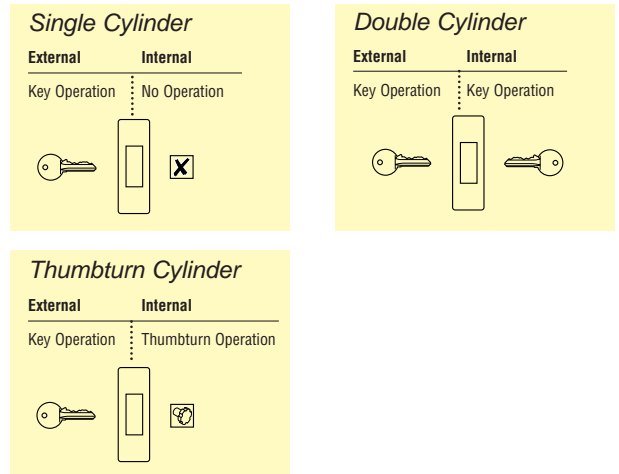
Single Cylinder

| External | Internal |
|---|---|
| Key Operation | No Operation |

Double Cylinder

| External | Internal |
|---|---|
| Key Operation | Key Operation |

Thumbturn Cylinder

| External | Internal |
|---|---|
| Key Operation | Thumbturn Operation |